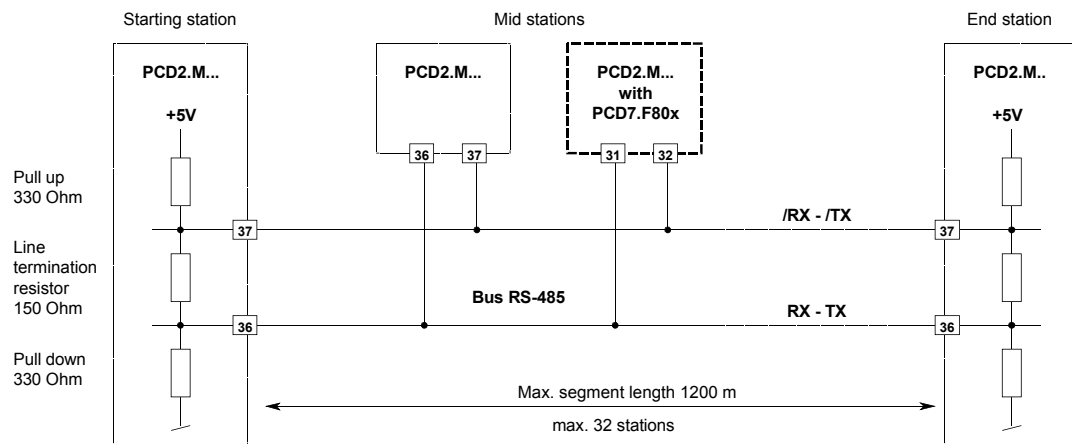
Starting station

Mid stations

End station

PCD2.M...

PCD2.M...

PCD2.M... with PCD7.F80x

PCD2.M..

+5V

+5V

36

37

31

32

Pull up 330 Ohm

Line termination resistor 150 Ohm

Pull down 330 Ohm

37

/RX - /TX

37

Bus RS-485

36

RX - TX

36

Max. segment length 1200 m

max. 32 stations